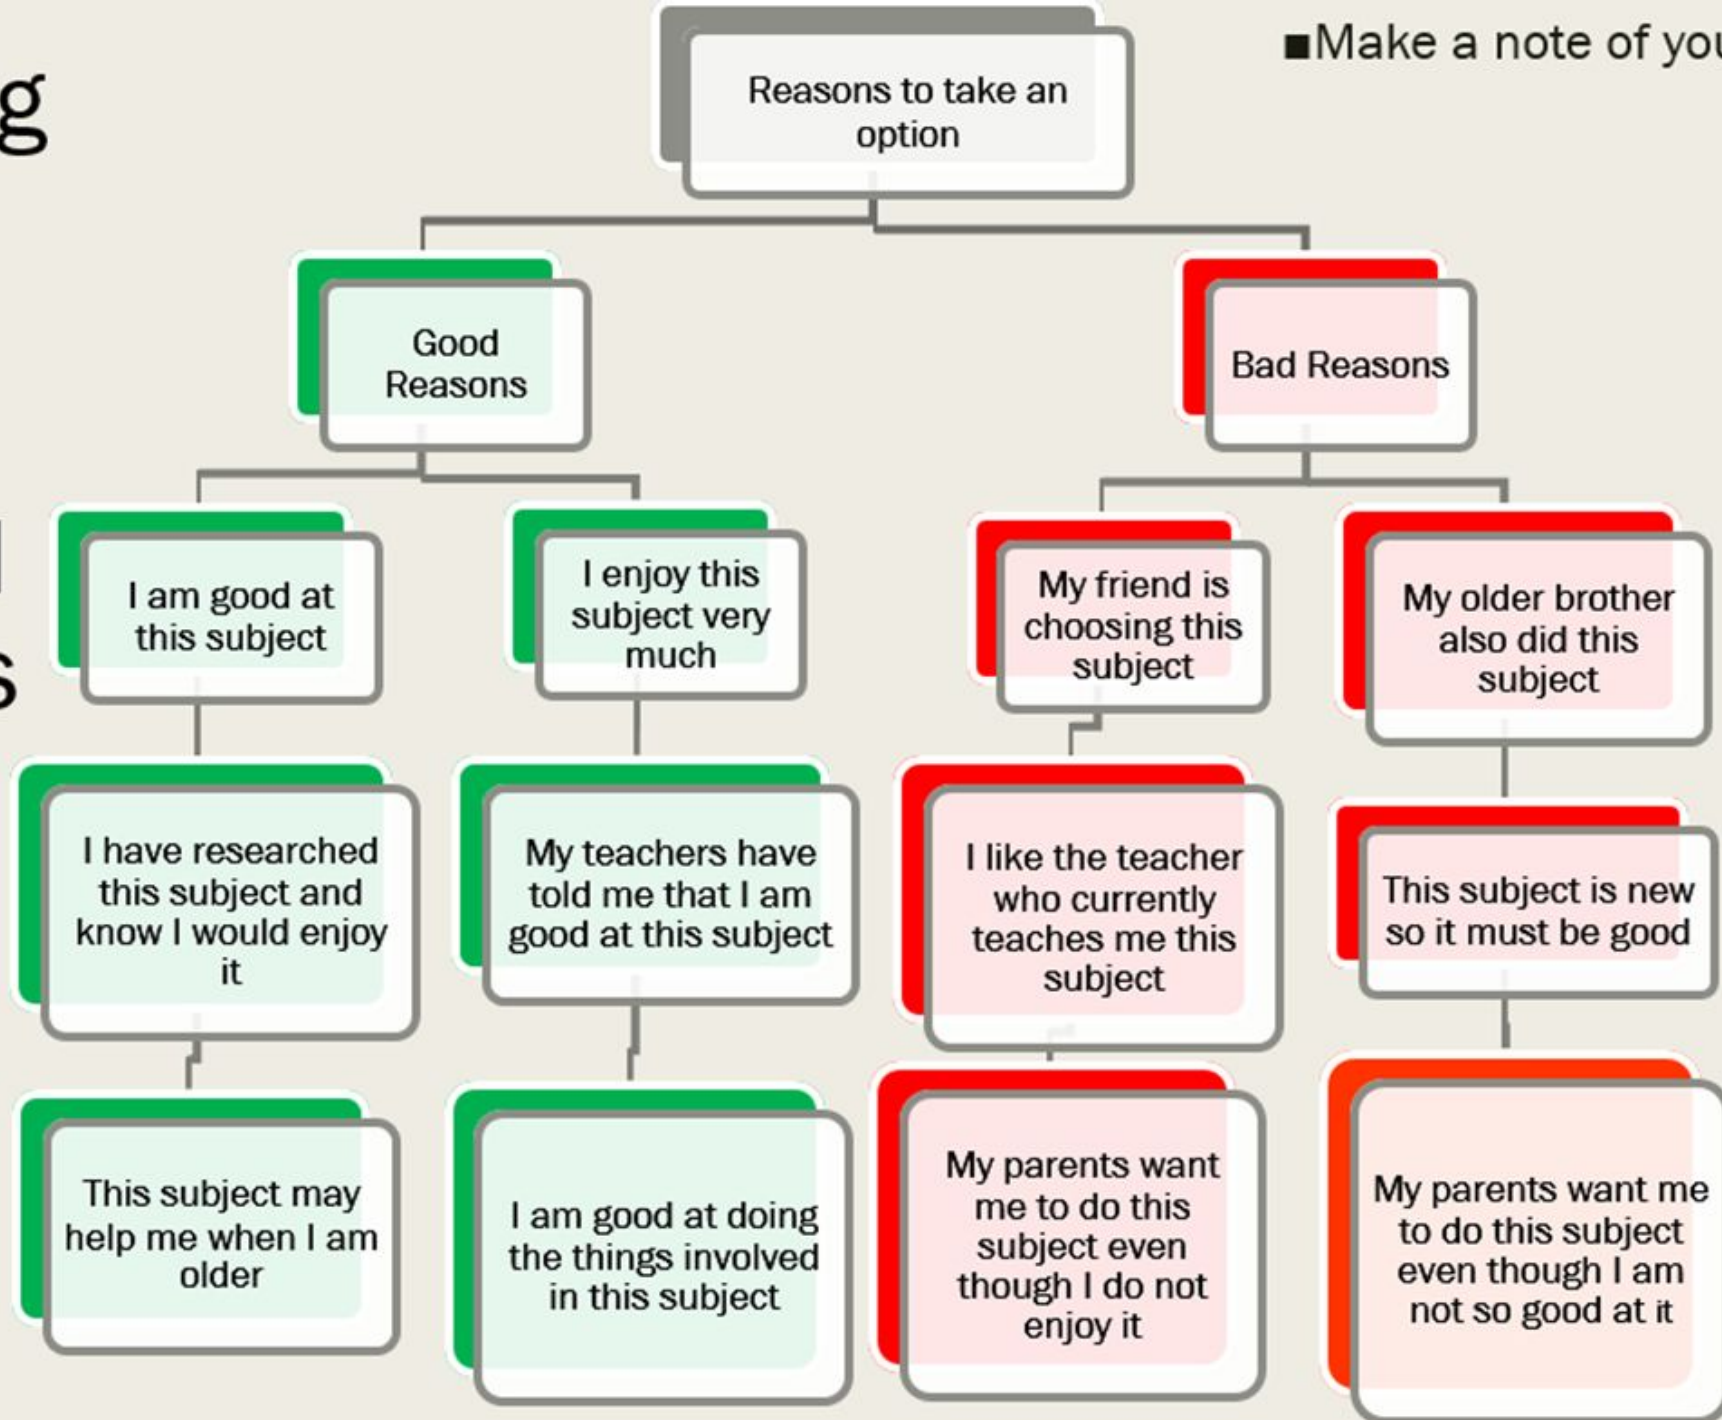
g

l

s

■Make a note of you

Reasons to take an option

Good Reasons

Bad Reasons

I am good at this subject

I enjoy this subject very much

My friend is choosing this subject

My older brother also did this subject

I have researched this subject and know I would enjoy it

My teachers have told me that I am good at this subject

I like the teacher who currently teaches me this subject

This subject is new so it must be good

This subject may help me when I am older

I am good at doing the things involved in this subject

My parents want me to do this subject even though I do not enjoy it

My parents want me to do this subject even though I am not so good at it